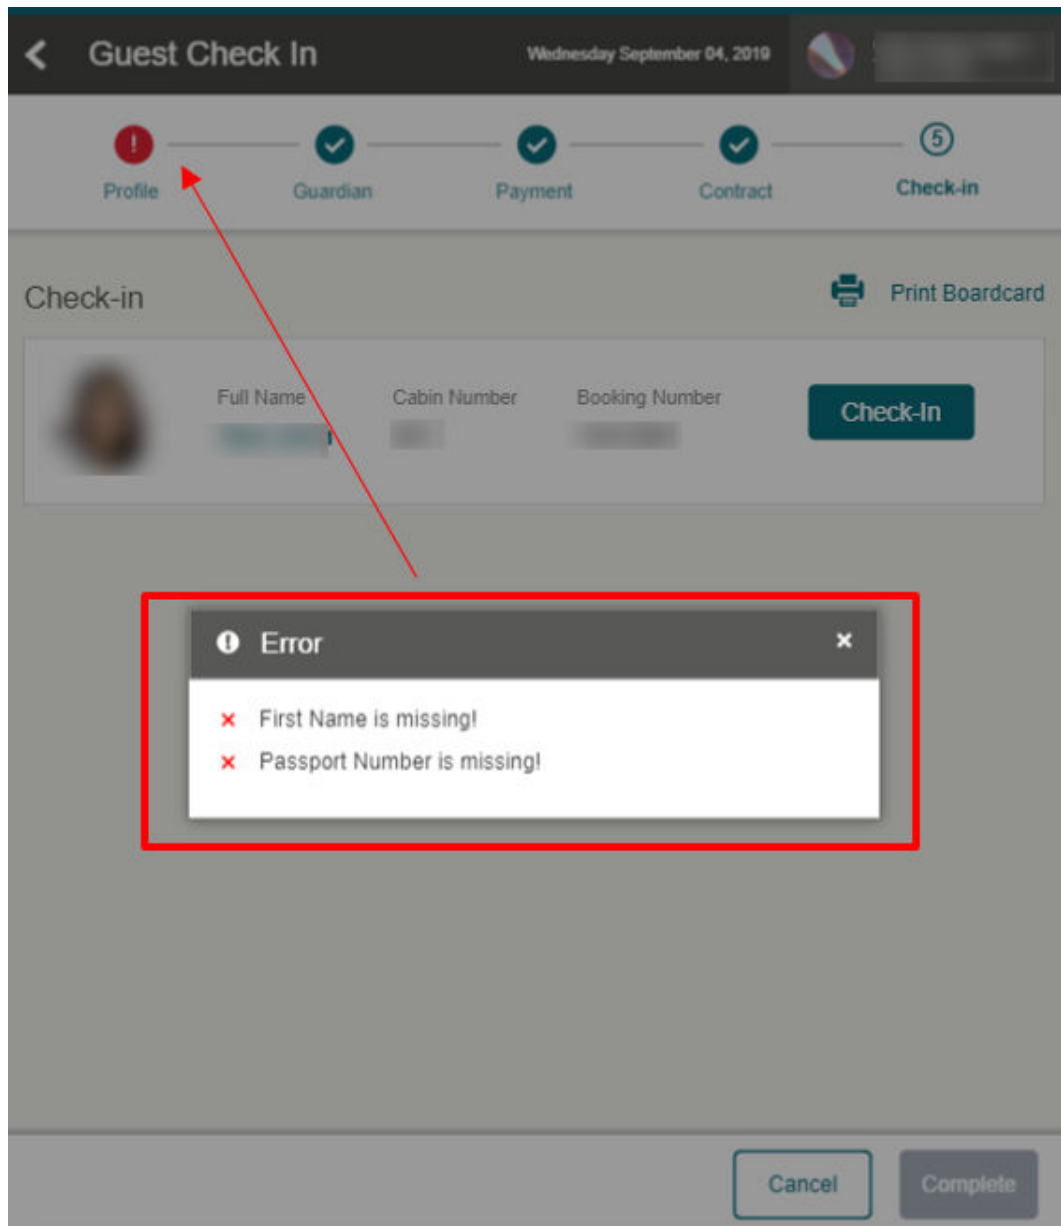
Guest Check In

Wednesday September 04, 2019

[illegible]

Profile

Guardian

Payment

Contract

5

Check-in

Check-in

Print Boardcard

Full Name

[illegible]

Cabin Number

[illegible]

Booking Number

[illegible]

Check-In

Error

×

× First Name is missing!

× Passport Number is missing!

Cancel

Complete